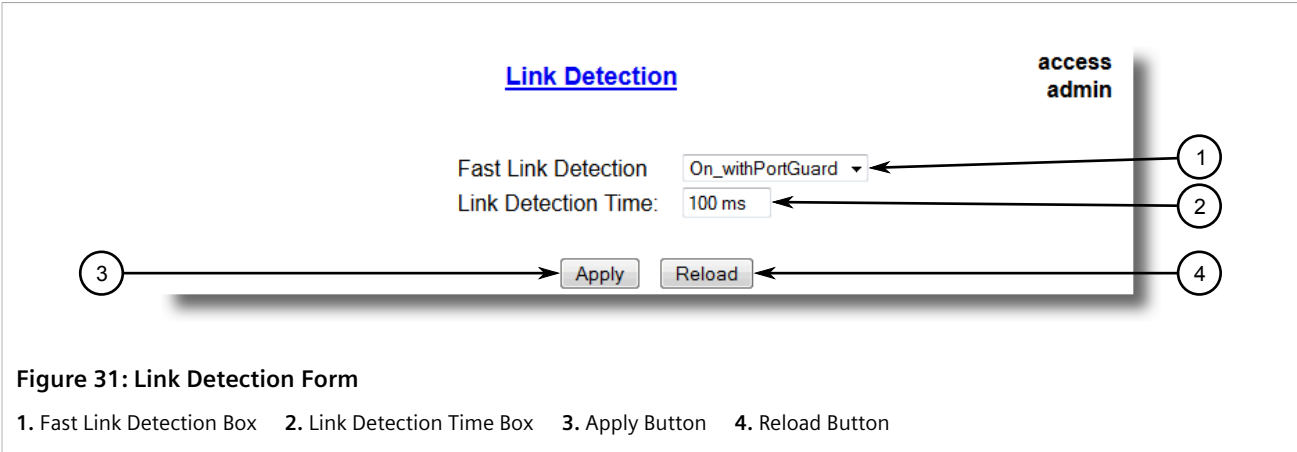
Link Detection

access
admin

Fast Link Detection On_withPortGuard

Link Detection Time: 100 ms

Apply Reload

1
2
3
4

Figure 31: Link Detection Form

1. Fast Link Detection Box 2. Link Detection Time Box 3. Apply Button 4. Reload Button